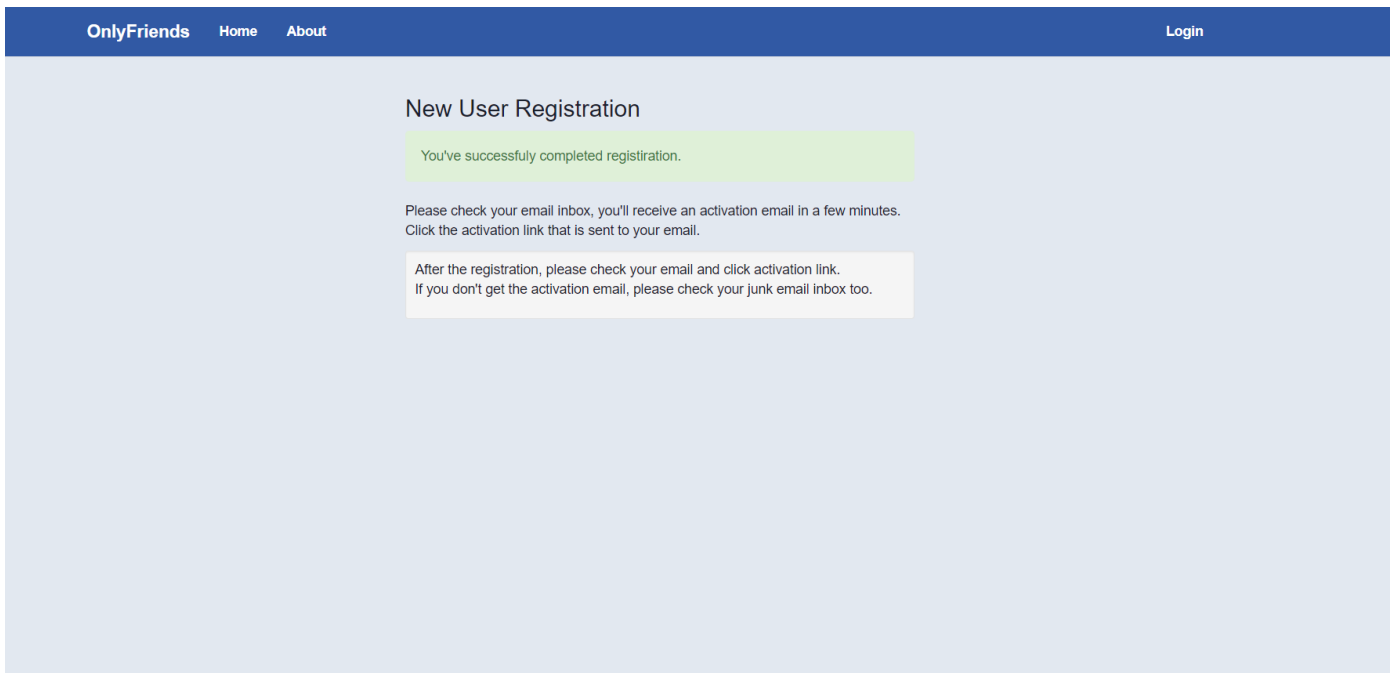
OnlyFriends Home About Login

New User Registration

You've successfuly completed registiration.

Please check your email inbox, you'll receive an activation email in a few minutes.
Click the activation link that is sent to your email.

After the registration, please check your email and click activation link.
If you don't get the activation email, please check your junk email inbox too.